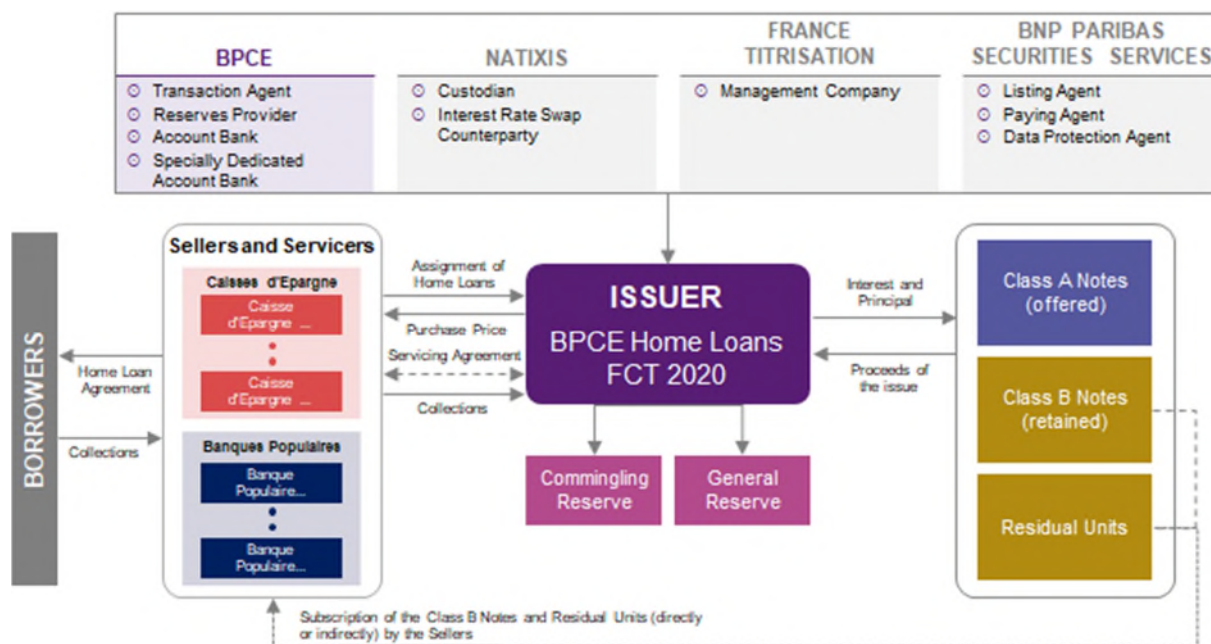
BPCE
Transaction Agent
Reserves Provider
Account Bank
Specially Dedicated Account Bank

NATIXIS
Custodian
Interest Rate Swap Counterparty

FRANCE TITRISATION
Management Company

BNP PARIBAS SECURITIES SERVICES
Listing Agent
Paying Agent
Data Protection Agent

BORROWERS

Home Loan Agreement

Collections

Sellers and Servicers

Caisses d'Epargne
Caisse d'Epargne ...
Caisse d'Epargne ...

Banques Populaires
Banque Populaire...
Banque Populaire...

Assignment of Home Loans

Purchase Price

Servicing Agreement

Collections

ISSUER
BPCE Home Loans FCT 2020

Commingling Reserve

General Reserve

Interest and Principal

Proceeds of the issue

Class A Notes (offered)

Class B Notes (retained)

Residual Units

Subscription of the Class B Notes and Residual Units (directly or indirectly) by the Sellers